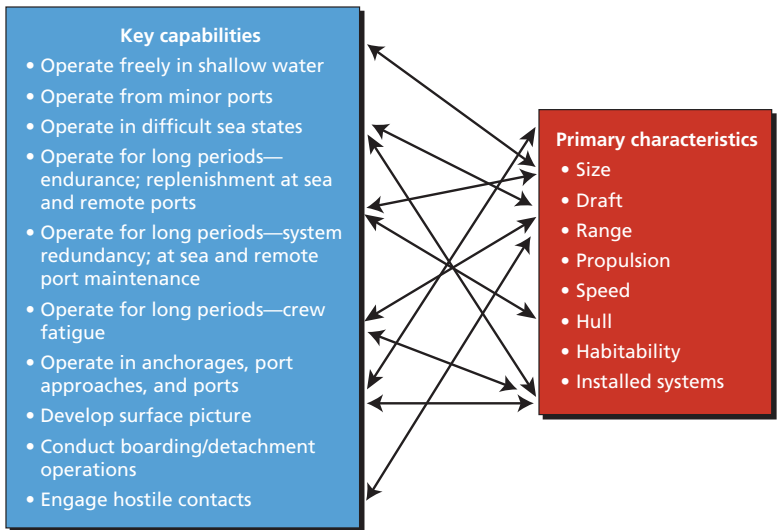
Key capabilities
• Operate freely in shallow water
• Operate from minor ports
• Operate in difficult sea states
• Operate for long periods—endurance; replenishment at sea and remote ports
• Operate for long periods—system redundancy; at sea and remote port maintenance
• Operate for long periods—crew fatigue
• Operate in anchorages, port approaches, and ports
• Develop surface picture
• Conduct boarding/detachment operations
• Engage hostile contacts

Primary characteristics
• Size
• Draft
• Range
• Propulsion
• Speed
• Hull
• Habitability
• Installed systems